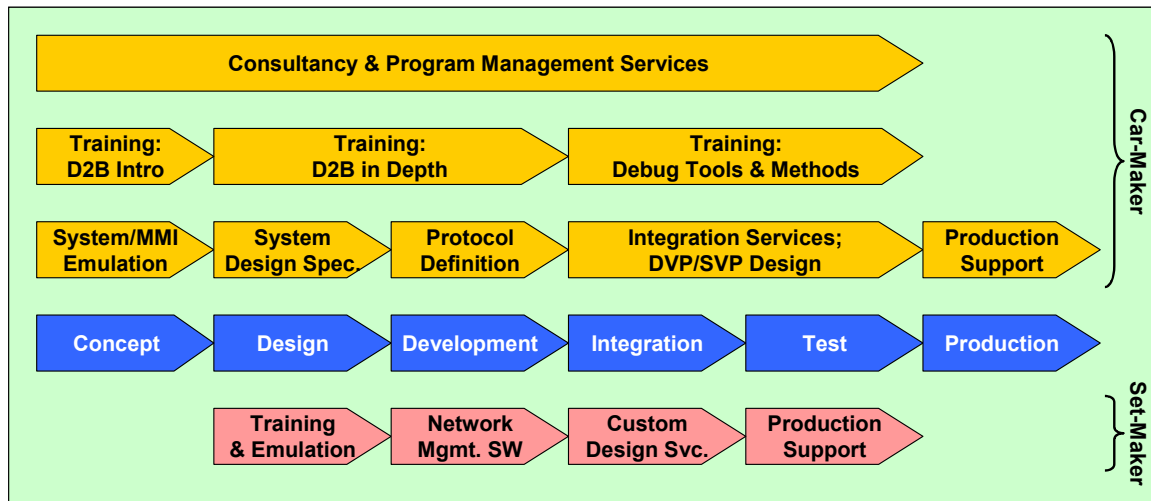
Consultancy & Program Management Services

Training: D2B Intro

Training: D2B in Depth

Training: Debug Tools & Methods

System/MMI Emulation

System Design Spec.

Protocol Definition

Integration Services; DVP/SVP Design

Production Support

Car-Maker

Concept

Design

Development

Integration

Test

Production

Training & Emulation

Network Mgmt. SW

Custom Design Svc.

Production Support

Set-Maker